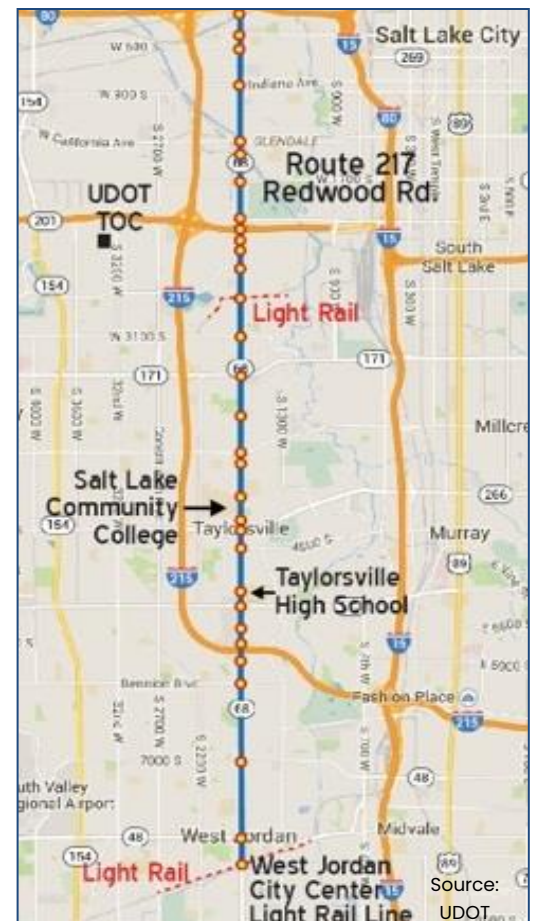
Salt Lake City
269
W 600 S
Indiana Ave
154
W 800 S
80
89
W California Ave
GLENDALE
Route 217
Redwood Rd.
UDOT
TOC
201
15
South
Salt Lake
154
215
Light Rail
W 3100 S
171
171
68
Millcre
Salt Lake
Community
College
266
154
Taylorsville
Murray
4500 S
89
215
Taylorsville
High School
15
Fashion Place
215
68
7000 S
48
uth Valley
gional Airport
48
West Jordan
Midvale
154
Light Rail
West Jordan
City Center
Light Rail Line
89
15
Source:
UDOT